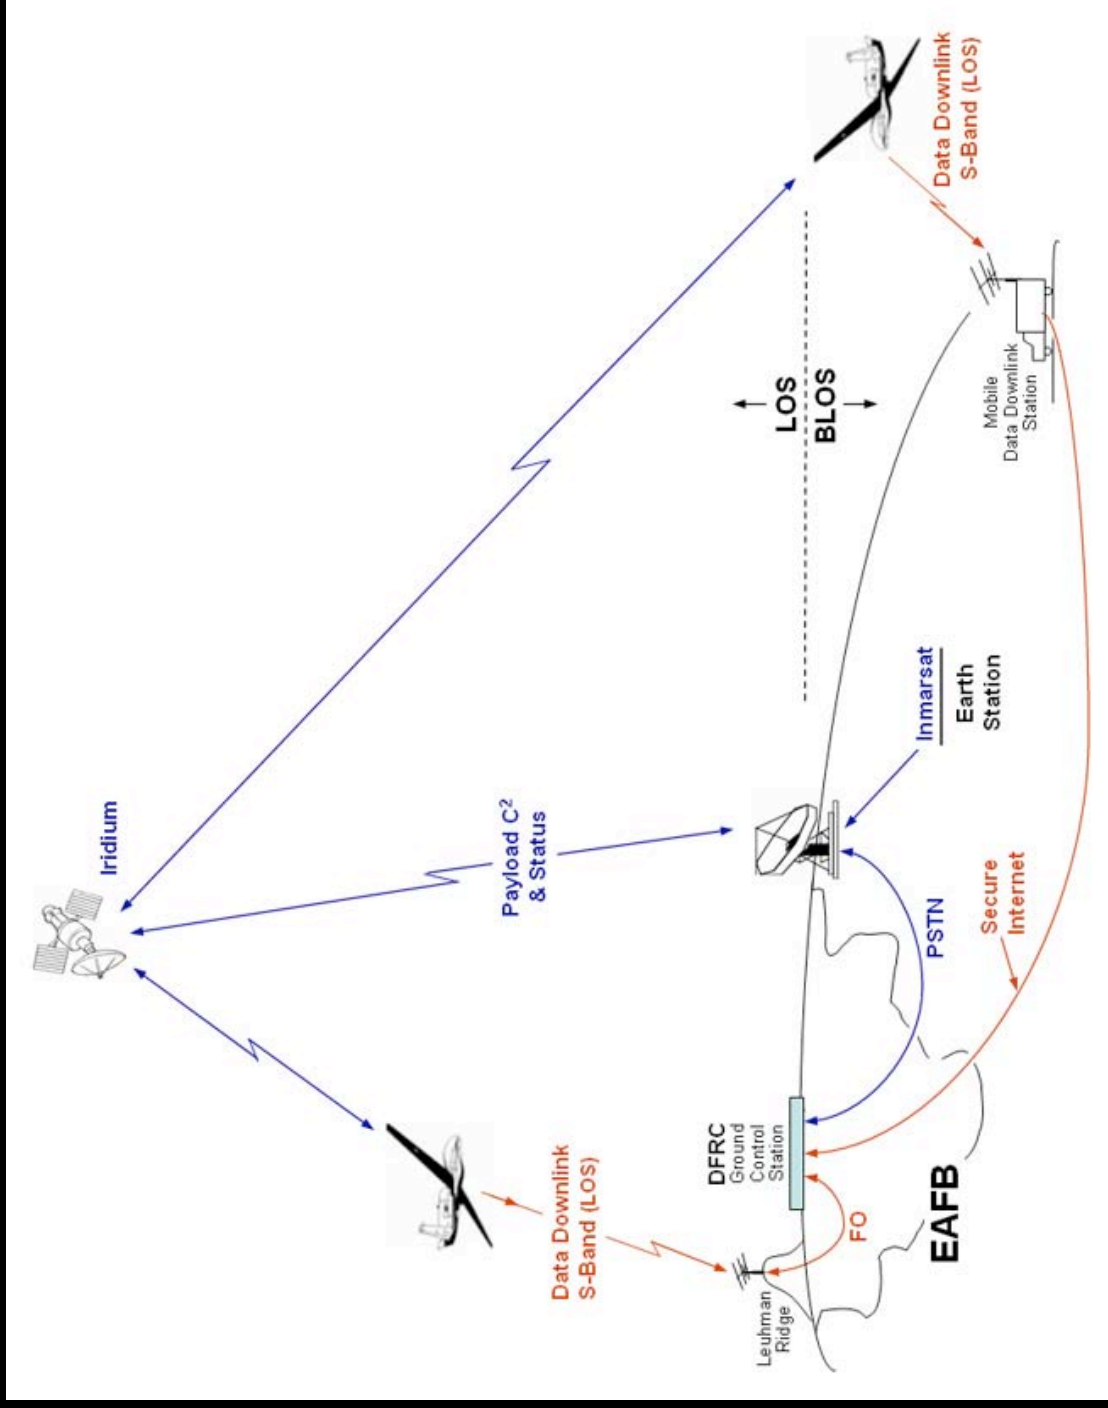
Iridium

Payload C$^2$ & Status

Data Downlink S-Band (LOS)

Data Downlink S-Band (LOS)

LOS

BLOS

Mobile Data Downlink Station

Inmarsat

Earth Station

PSTN

Secure Internet

DFRC Ground Control Station

FO

Leuhman Ridge

EAFB